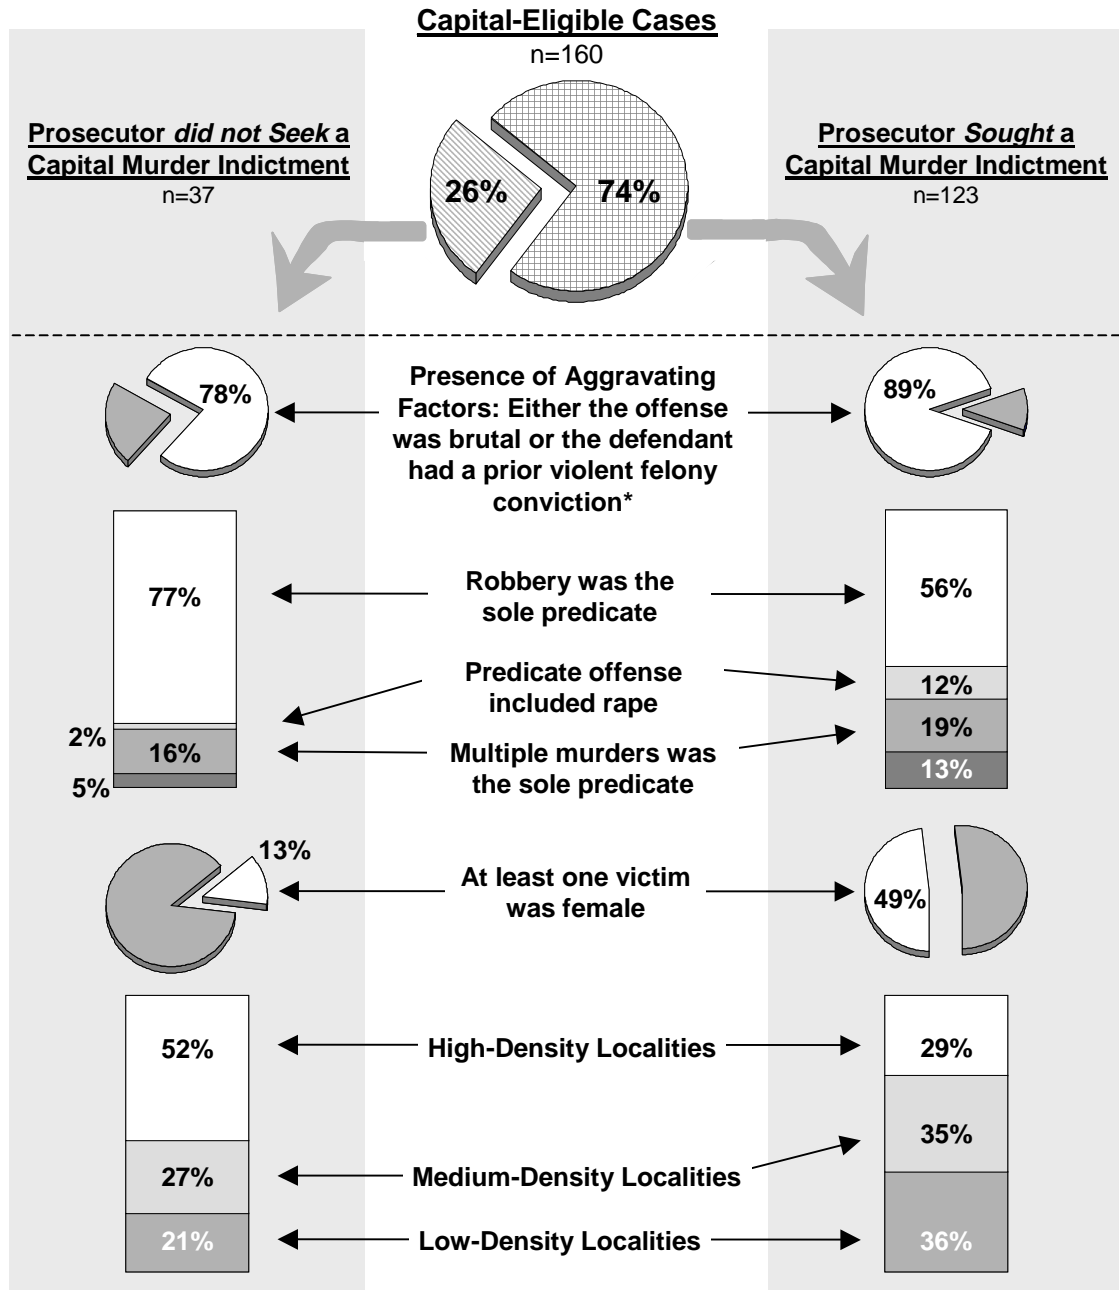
Capital-Eligible Cases
n=160

Prosecutor *did not Seek* a Capital Murder Indictment
n=37

26%

74%

Prosecutor *Sought* a Capital Murder Indictment
n=123

78%

Presence of Aggravating Factors: Either the offense was brutal or the defendant had a prior violent felony conviction*

89%

77%

Robbery was the sole predicate

56%

Predicate offense included rape

12%

2%

16%

Multiple murders was the sole predicate

19%

5%

13%

13%

At least one victim was female

49%

52%

High-Density Localities

29%

35%

27%

Medium-Density Localities

21%

Low-Density Localities

36%